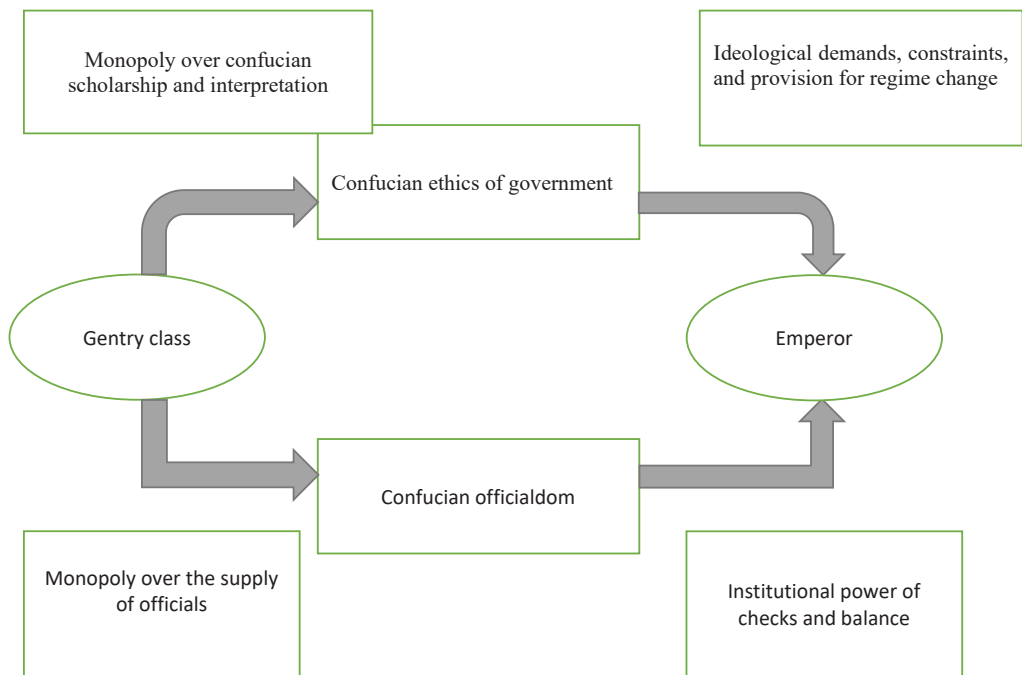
Monopoly over confucian scholarship and interpretation

Ideological demands, constraints, and provision for regime change

Confucian ethics of government

Gentry class

Emperor

Confucian officialdom

Monopoly over the supply of officials

Institutional power of checks and balance